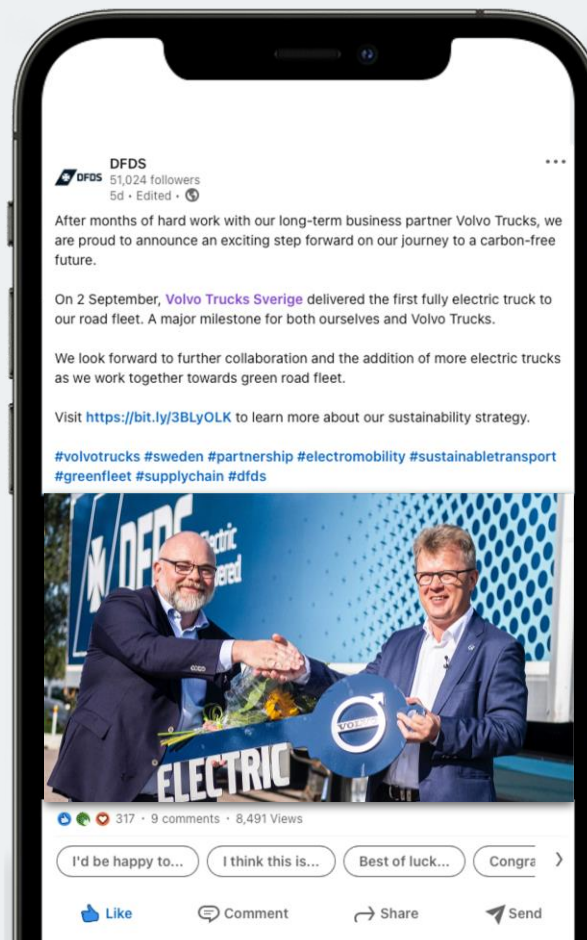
DFDS
DFDS 51,024 followers
5d • Edited •

After months of hard work with our long-term business partner Volvo Trucks, we are proud to announce an exciting step forward on our journey to a carbon-free future.

On 2 September, Volvo Trucks Sverige delivered the first fully electric truck to our road fleet. A major milestone for both ourselves and Volvo Trucks.

We look forward to further collaboration and the addition of more electric trucks as we work together towards green road fleet.

Visit https://bit.ly/3BLyOLK to learn more about our sustainability strategy.

#volvotrucks #sweden #partnership #electromobility #sustainabletransport #greenfleet #supplychain #dfds

DFDS Electric powered
VOLVO
ELECTRIC

317 • 9 comments • 8,491 Views

I'd be happy to... I think this is... Best of luck... Congra

Like Comment Share Send